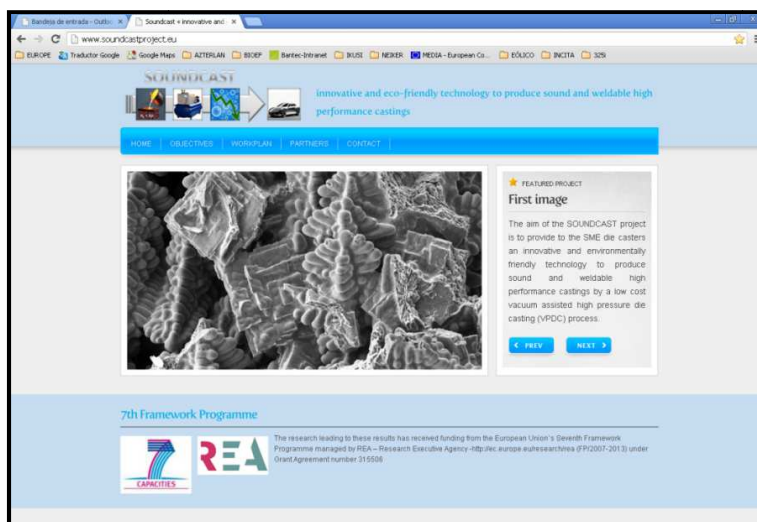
Bandeja de entrada - Outlo × Soundcast » innovative and ×

www.soundcastproject.eu

EUROPE Traductor Google Google Maps AZTERLAN BIOEF Bantec-Intranet IKUSI NEIKER MEDIA - European Co... EÓLICO INCITA 3251

SOUNDCAST

innovative and eco-friendly technology to produce sound and weldable high performance castings

HOME OBJECTIVES WORKPLAN PARTNERS CONTACT

FEATURED PROJECT

First image

The aim of the SOUNDCAST project is to provide to the SME die casters an innovative and environmentally friendly technology to produce sound and weldable high performance castings by a low cost vacuum assisted high pressure die casting (VPDC) process.

PREV NEXT

7th Framework Programme

CAPACITIES

REA

The research leading to these results has received funding from the European Union's Seventh Framework Programme managed by REA – Research Executive Agency -http://ec.europe.eu/research/rea (FP/2007-2013) under Grant Agreement number 315506